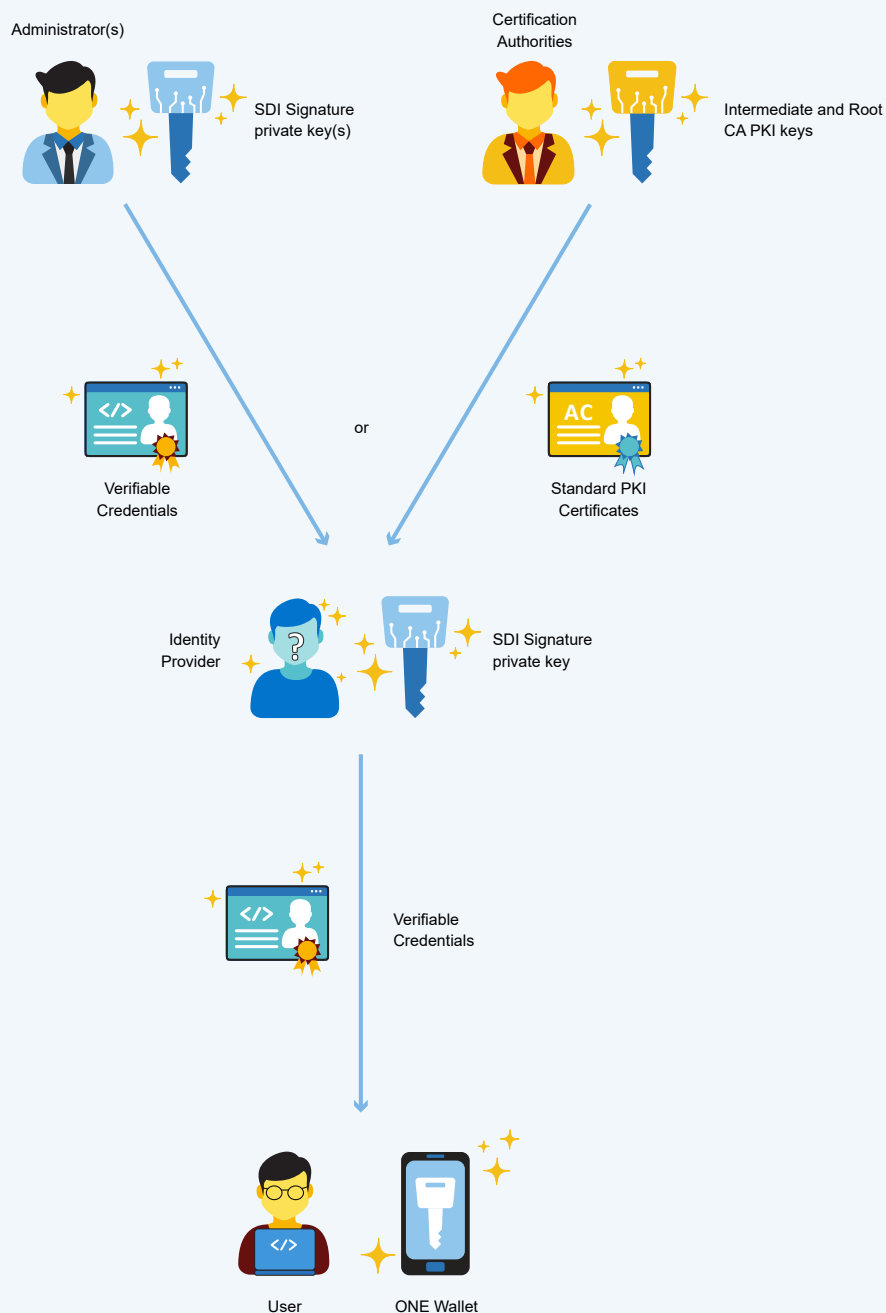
Administrator(s)

SDI Signature private key(s)

Certification Authorities

Intermediate and Root CA PKI keys

</>

Verifiable Credentials

or

AC

Standard PKI Certificates

Identity Provider

?

SDI Signature private key

</>

Verifiable Credentials

</>

User

ONE Wallet